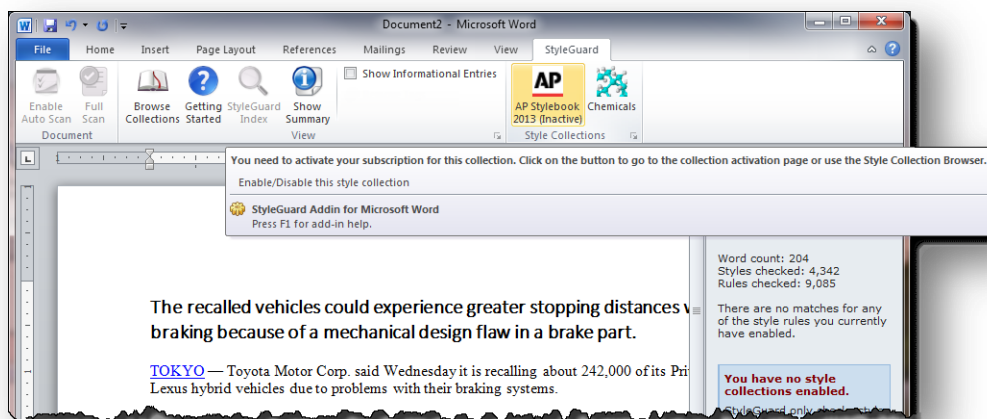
Document2 - Microsoft Word

File Home Insert Page Layout References Mailings Review View StyleGuard

Enable Auto Scan
Full Scan
Document

Browse Collections
Getting Started
StyleGuard Index
Show Summary
Show Informational Entries
View

AP
AP Stylebook 2013 (Inactive)
Chemicals
Style Collections

You need to activate your subscription for this collection. Click on the button to go to the collection activation page or use the Style Collection Browser.

Enable/Disable this style collection

StyleGuard Addin for Microsoft Word
Press F1 for add-in help.

Word count: 204
Styles checked: 4,342
Rules checked: 9,085

There are no matches for any of the style rules you currently have enabled.

You have no style collections enabled.

The recalled vehicles could experience greater stopping distances v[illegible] braking because of a mechanical design flaw in a brake part.

TOKYO — Toyota Motor Corp. said Wednesday it is recalling about 242,000 of its Pri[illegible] Lexus hybrid vehicles due to problems with their braking systems.